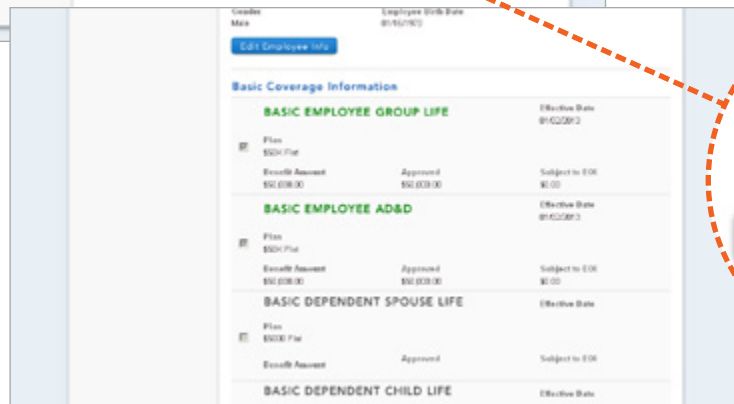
Gender
Male

Employee Birth Date
01/15/1972

Edit Employee Info

Basic Coverage Information

BASIC EMPLOYEE GROUP LIFE

Effective Date
01/02/2013

Plan
$50K Flat

Benefit Amount
$50,000.00

Approved
$50,000.00

Subject to EOI
$0.00

BASIC EMPLOYEE AD&D

Effective Date
01/02/2013

Plan
$50K Flat

Benefit Amount
$50,000.00

Approved
$50,000.00

Subject to EOI
$0.00

BASIC DEPENDENT SPOUSE LIFE

Effective Date

Plan
$5000 Flat

Benefit Amount

Approved

Subject to EOI

BASIC DEPENDENT CHILD LIFE

Effective Date